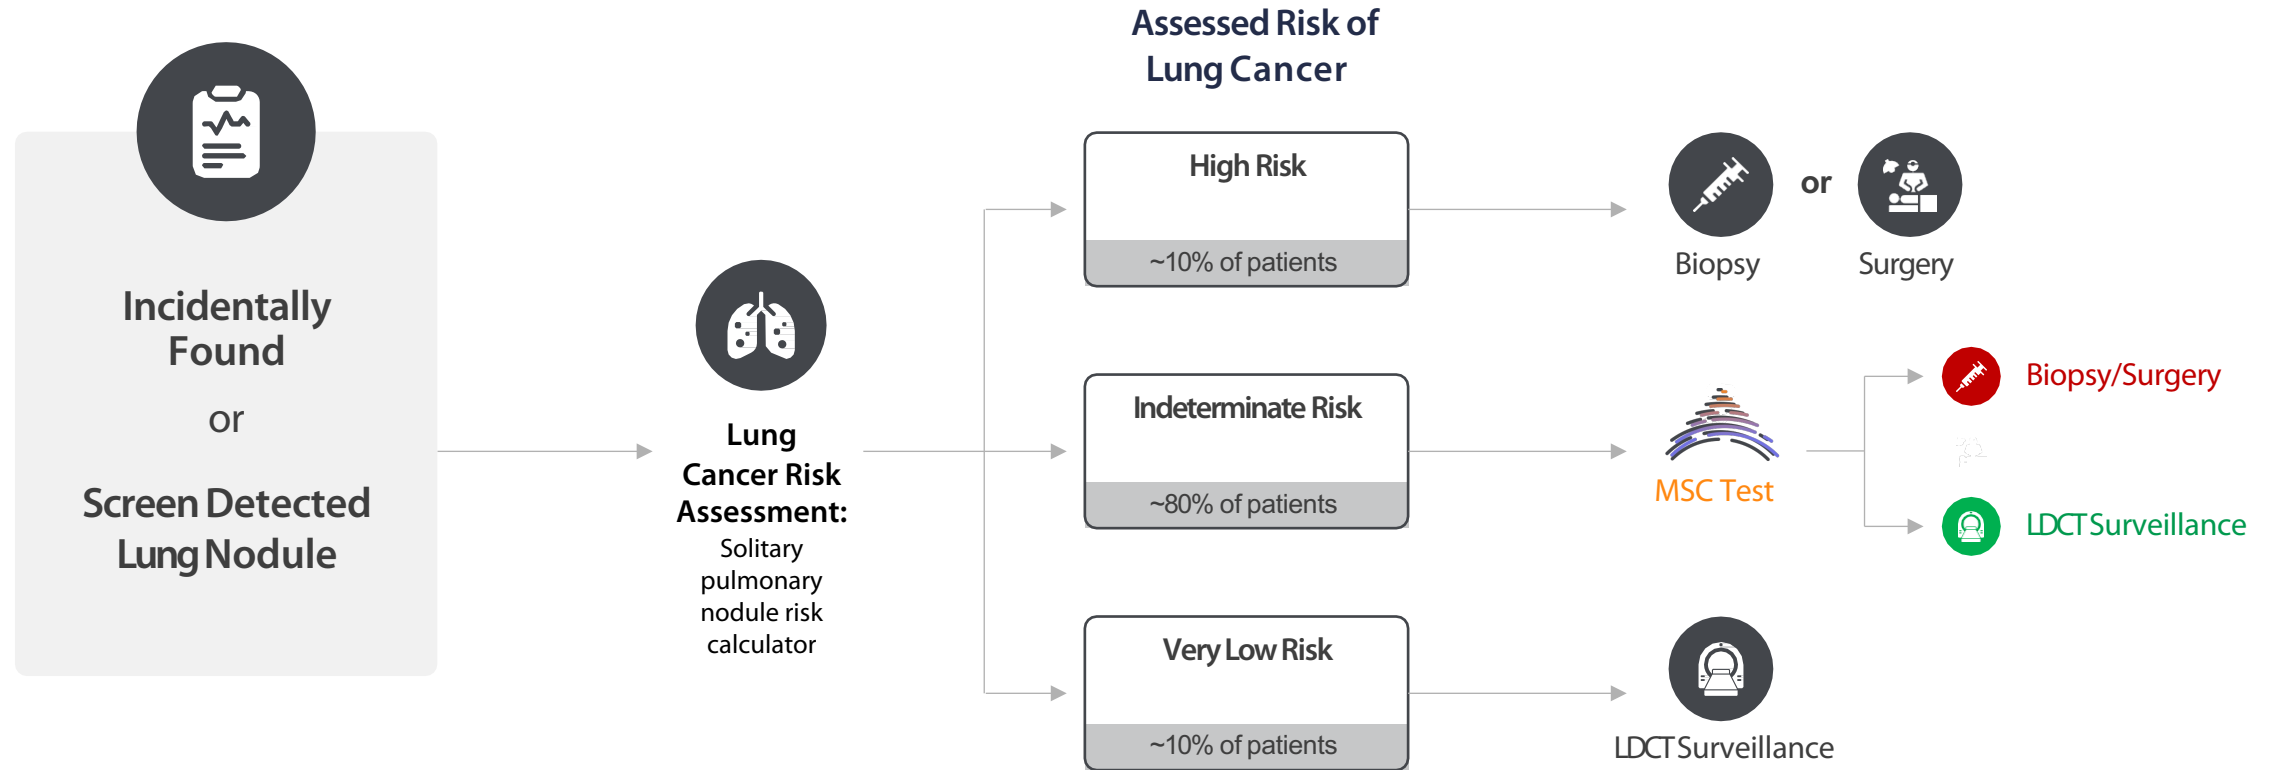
Incidentally Found

or

Screen Detected Lung Nodule

Lung Cancer Risk Assessment:
Solitary pulmonary nodule risk calculator

Assessed Risk of Lung Cancer

High Risk
~10% of patients

Indeterminate Risk
~80% of patients

Very Low Risk
~10% of patients

Biopsy

or

Surgery

MSC Test

Biopsy/Surgery

LDCT Surveillance

LDCT Surveillance